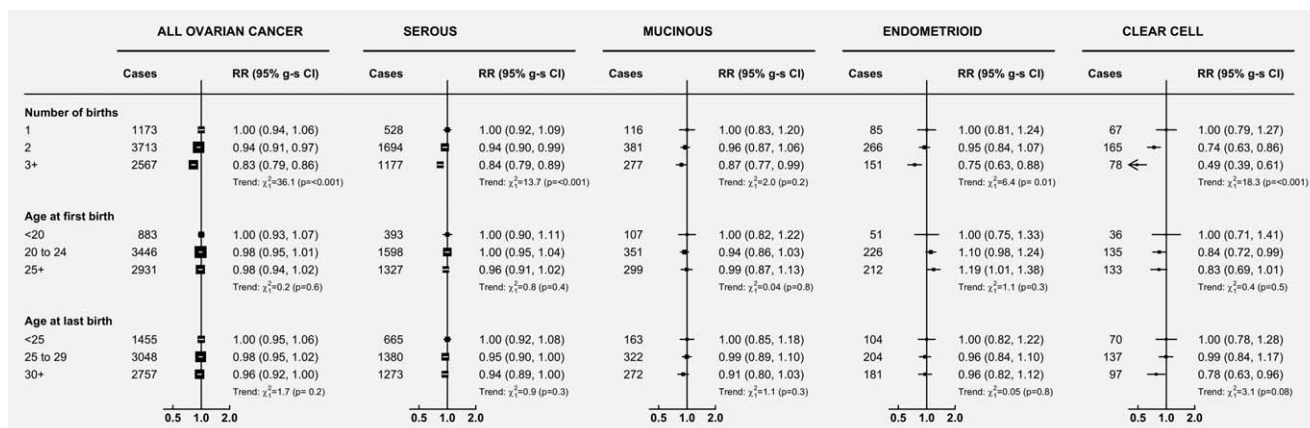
ALL OVARIAN CANCER

SEROUS

MUCINOUS

ENDOMETRIOID

CLEAR CELL

| | Cases | RR (95% g-s CI) | Cases | RR (95% g-s CI) | Cases | RR (95% g-s CI) | Cases | RR (95% g-s CI) | Cases | RR (95% g-s CI) |
|---|---|---|---|---|---|---|---|---|---|---|
| **Number of births** | | | | | | | | | | |
| 1 | 1173 | 1.00 (0.94, 1.06) | 528 | 1.00 (0.92, 1.09) | 116 | 1.00 (0.83, 1.20) | 85 | 1.00 (0.81, 1.24) | 67 | 1.00 (0.79, 1.27) |
| 2 | 3713 | 0.94 (0.91, 0.97) | 1694 | 0.94 (0.90, 0.99) | 381 | 0.96 (0.87, 1.06) | 266 | 0.95 (0.84, 1.07) | 165 | 0.74 (0.63, 0.86) |
| 3+ | 2567 | 0.83 (0.79, 0.86) | 1177 | 0.84 (0.79, 0.89) | 277 | 0.87 (0.77, 0.99) | 151 | 0.75 (0.63, 0.88) | 78 | 0.49 (0.39, 0.61) |
| | | Trend: $\chi^2_1$=36.1 (p=<0.001) | | Trend: $\chi^2_1$=13.7 (p=<0.001) | | Trend: $\chi^2_1$=2.0 (p=0.2) | | Trend: $\chi^2_1$=6.4 (p= 0.01) | | Trend: $\chi^2_1$=18.3 (p=<0.001) |
| **Age at first birth** | | | | | | | | | | |
| <20 | 883 | 1.00 (0.93, 1.07) | 393 | 1.00 (0.90, 1.11) | 107 | 1.00 (0.82, 1.22) | 51 | 1.00 (0.75, 1.33) | 36 | 1.00 (0.71, 1.41) |
| 20 to 24 | 3446 | 0.98 (0.95, 1.01) | 1598 | 1.00 (0.95, 1.04) | 351 | 0.94 (0.86, 1.03) | 226 | 1.10 (0.98, 1.24) | 135 | 0.84 (0.72, 0.99) |
| 25+ | 2931 | 0.98 (0.94, 1.02) | 1327 | 0.96 (0.91, 1.02) | 299 | 0.99 (0.87, 1.13) | 212 | 1.19 (1.01, 1.38) | 133 | 0.83 (0.69, 1.01) |
| | | Trend: $\chi^2_1$=0.2 (p=0.6) | | Trend: $\chi^2_1$=0.8 (p=0.4) | | Trend: $\chi^2_1$=0.04 (p=0.8) | | Trend: $\chi^2_1$=1.1 (p=0.3) | | Trend: $\chi^2_1$=0.4 (p=0.5) |
| **Age at last birth** | | | | | | | | | | |
| <25 | 1455 | 1.00 (0.95, 1.06) | 665 | 1.00 (0.92, 1.08) | 163 | 1.00 (0.85, 1.18) | 104 | 1.00 (0.82, 1.22) | 70 | 1.00 (0.78, 1.28) |
| 25 to 29 | 3048 | 0.98 (0.95, 1.02) | 1380 | 0.95 (0.90, 1.00) | 322 | 0.99 (0.89, 1.10) | 204 | 0.96 (0.84, 1.10) | 137 | 0.99 (0.84, 1.17) |
| 30+ | 2757 | 0.96 (0.92, 1.00) | 1273 | 0.94 (0.89, 1.00) | 272 | 0.91 (0.80, 1.03) | 181 | 0.96 (0.82, 1.12) | 97 | 0.78 (0.63, 0.96) |
| | | Trend: $\chi^2_1$=1.7 (p= 0.2) | | Trend: $\chi^2_1$=0.9 (p=0.3) | | Trend: $\chi^2_1$=1.1 (p=0.3) | | Trend: $\chi^2_1$=0.05 (p=0.8) | | Trend: $\chi^2_1$=3.1 (p=0.08) |

0.5 1.0 2.0   0.5 1.0 2.0   0.5 1.0 2.0   0.5 1.0 2.0   0.5 1.0 2.0